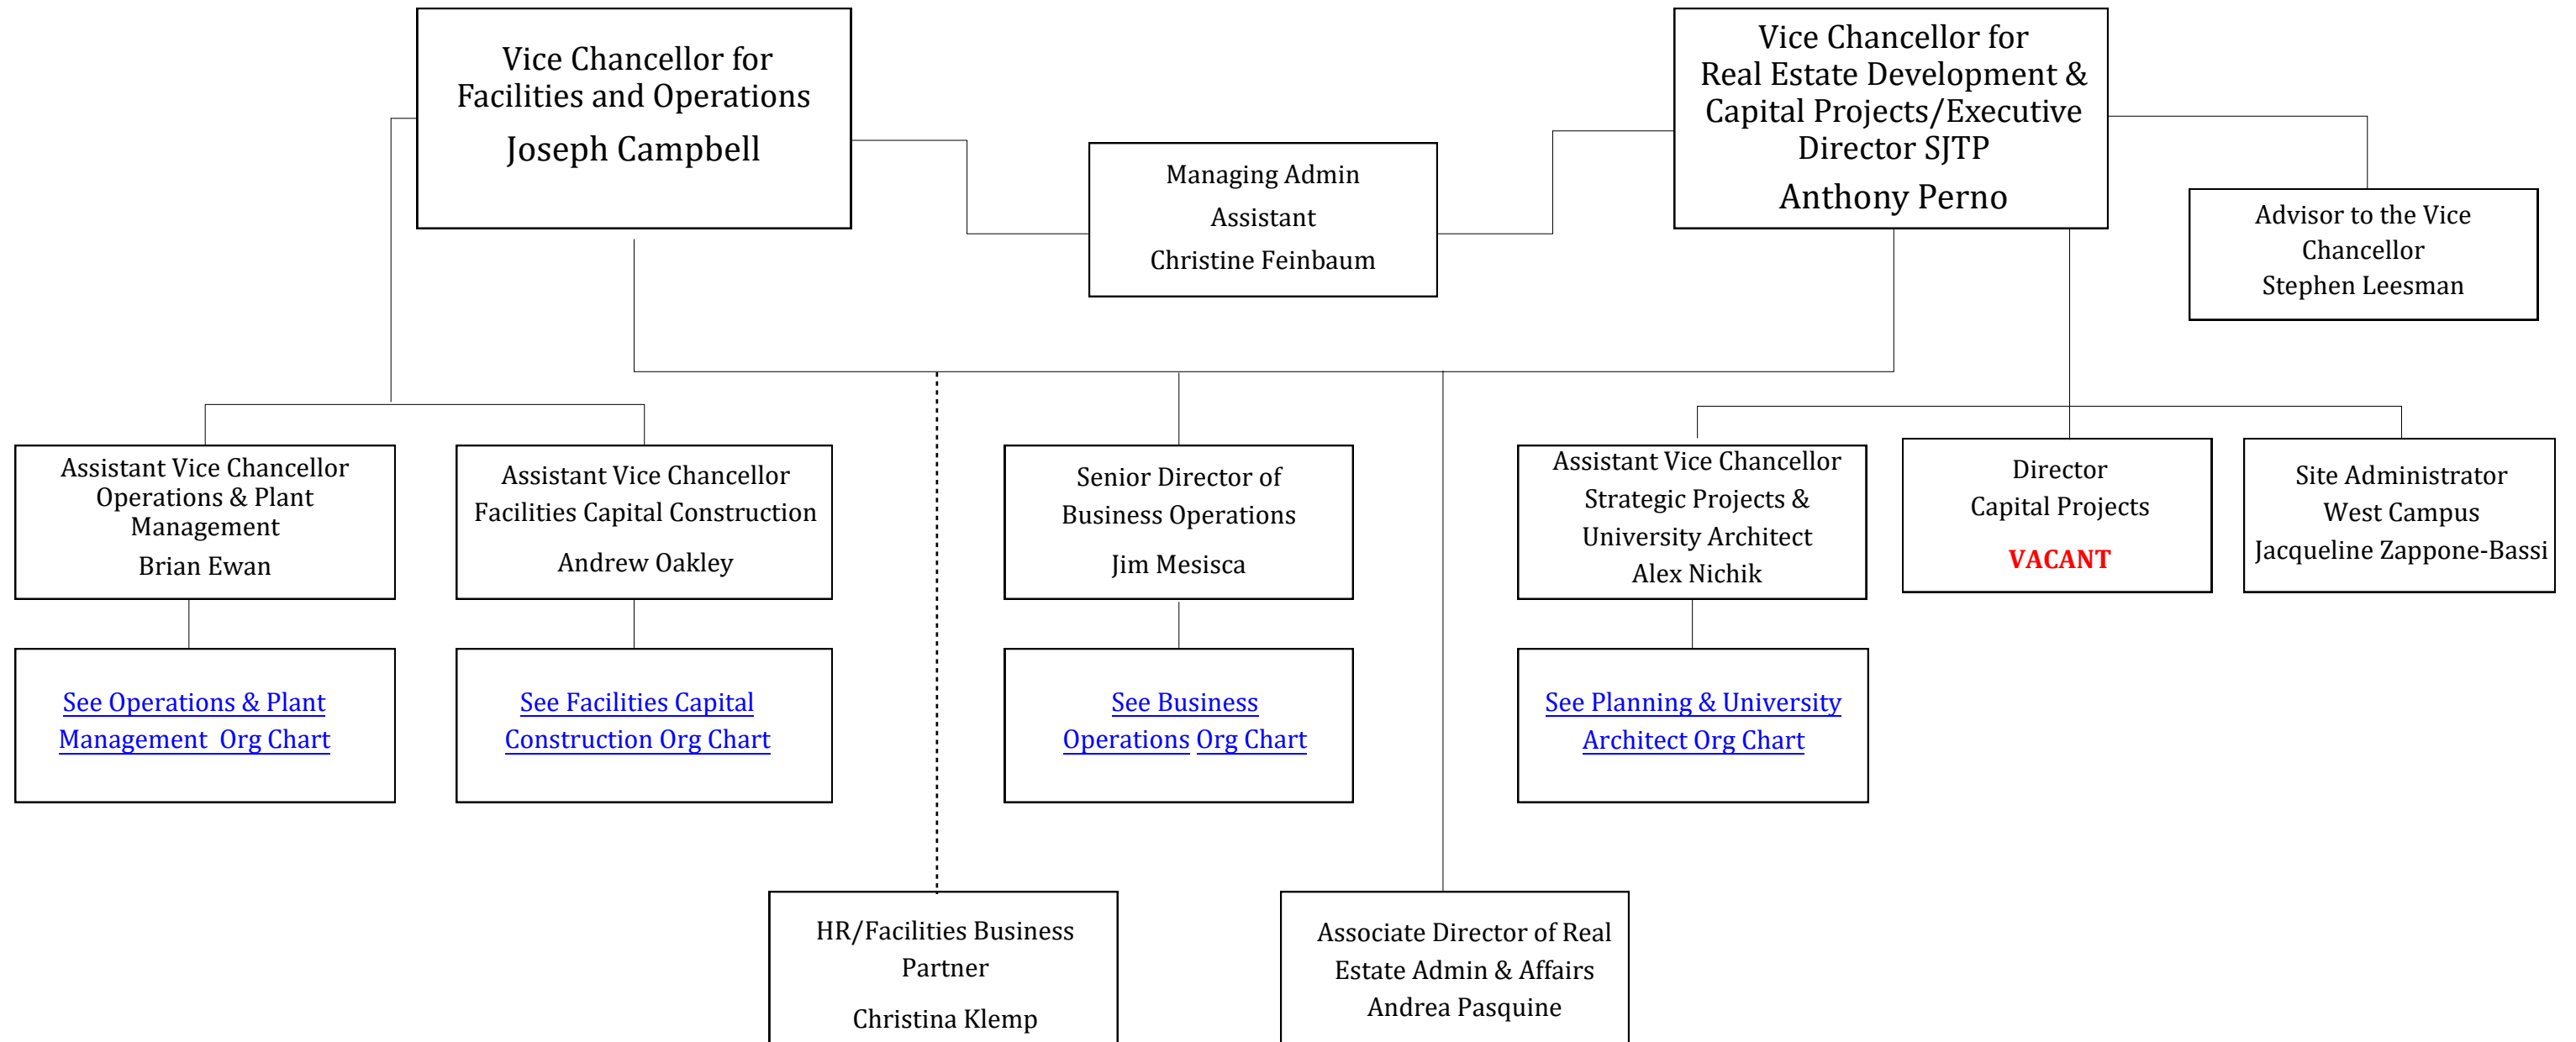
Vice Chancellor for Facilities and Operations
Joseph Campbell

Managing Admin Assistant
Christine Feinbaum

Vice Chancellor for Real Estate Development & Capital Projects/Executive Director SJTP
Anthony Perno

Advisor to the Vice Chancellor
Stephen Leesman

Assistant Vice Chancellor Operations & Plant Management
Brian Ewan

Assistant Vice Chancellor Facilities Capital Construction
Andrew Oakley

Senior Director of Business Operations
Jim Mesisca

Assistant Vice Chancellor Strategic Projects & University Architect
Alex Nichik

Director Capital Projects
VACANT

Site Administrator West Campus
Jacqueline Zappone-Bassi

See Operations & Plant Management Org Chart

See Facilities Capital Construction Org Chart

See Business Operations Org Chart

See Planning & University Architect Org Chart

HR/Facilities Business Partner
Christina Klemp

Associate Director of Real Estate Admin & Affairs
Andrea Pasquine